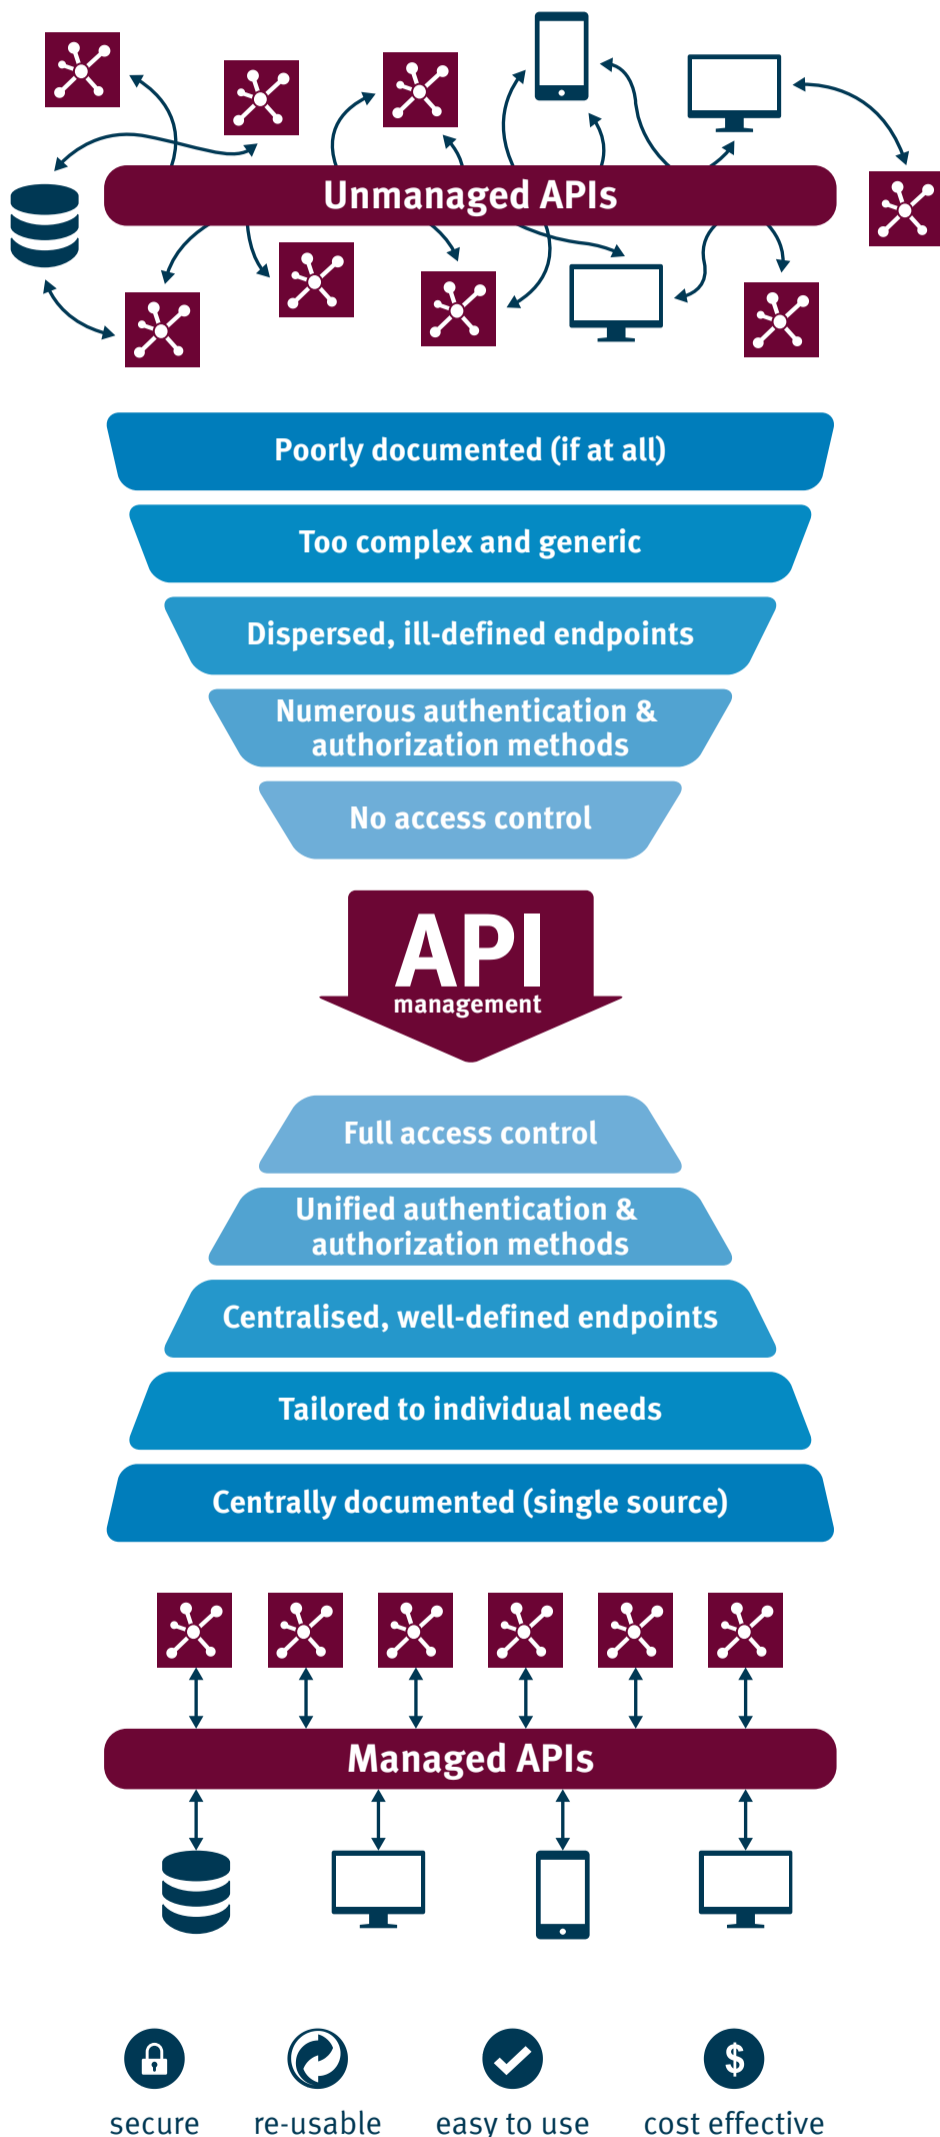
Unmanaged APIs

Poorly documented (if at all)

Too complex and generic

Dispersed, ill-defined endpoints

Numerous authentication & authorization methods

No access control

API
management

Full access control

Unified authentication & authorization methods

Centralised, well-defined endpoints

Tailored to individual needs

Centrally documented (single source)

Managed APIs

$

secure

re-usable

easy to use

cost effective